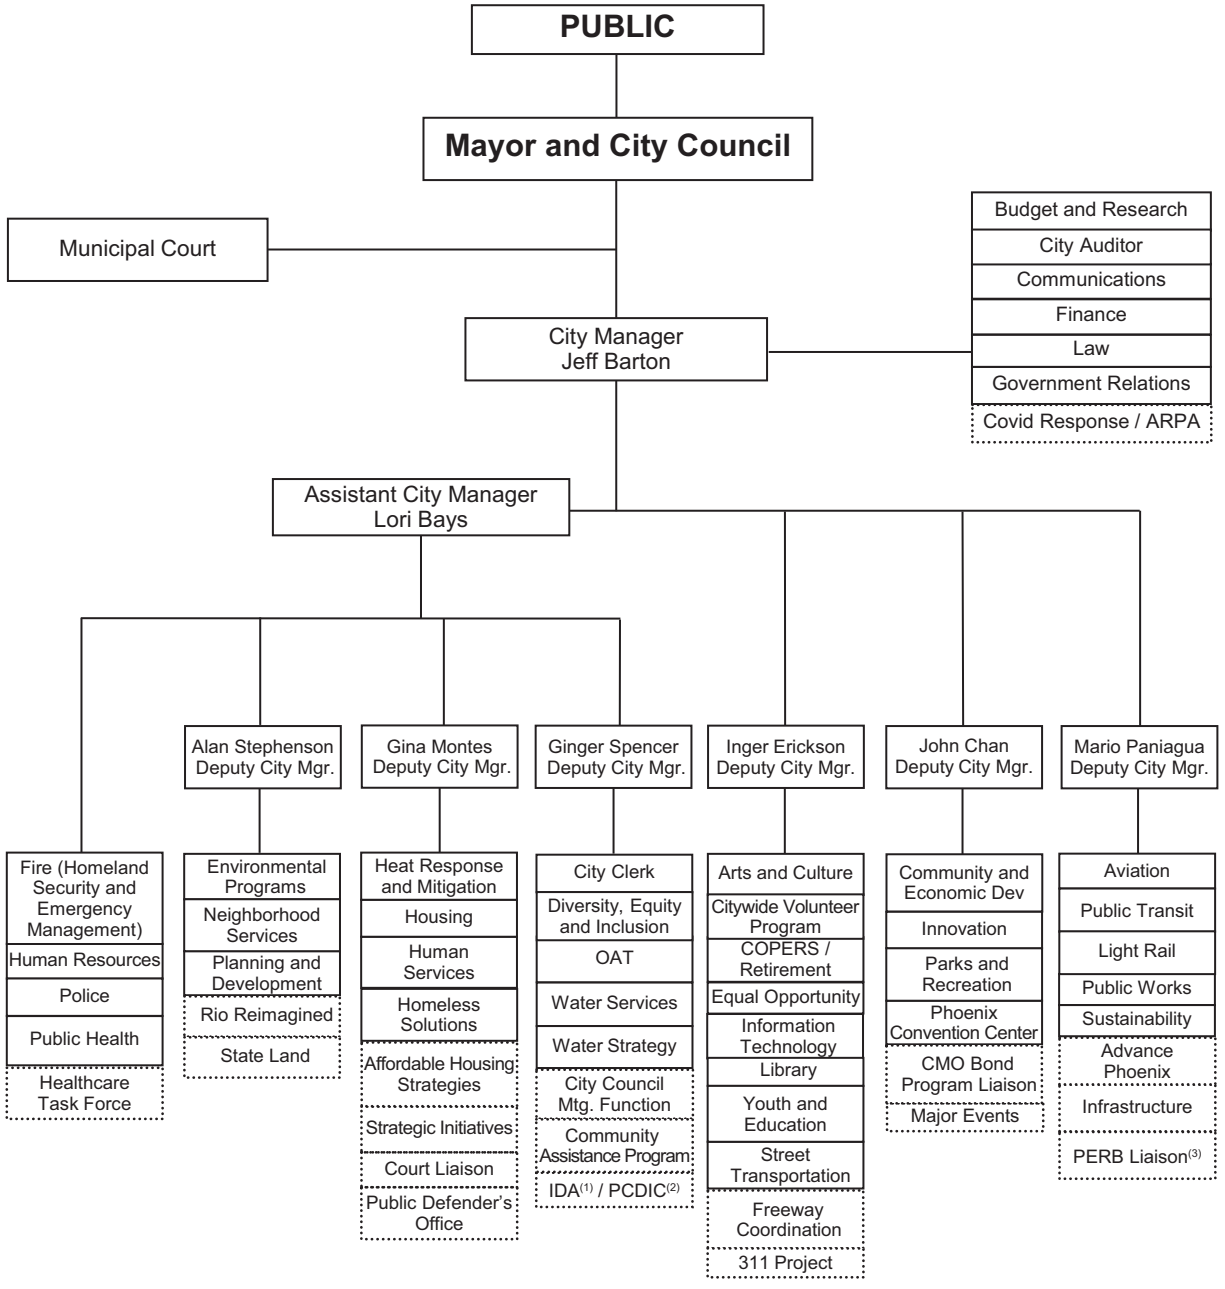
PUBLIC

Mayor and City Council

Municipal Court

Budget and Research
City Auditor
Communications
Finance
Law
Government Relations
Covid Response / ARPA

City Manager
Jeff Barton

Assistant City Manager
Lori Bays

Fire (Homeland Security and Emergency Management)
Human Resources
Police
Public Health
Healthcare Task Force

Alan Stephenson
Deputy City Mgr.

Environmental Programs
Neighborhood Services
Planning and Development
Rio Reimagined
State Land

Gina Montes
Deputy City Mgr.

Heat Response and Mitigation
Housing
Human Services
Homeless Solutions
Affordable Housing Strategies
Strategic Initiatives
Court Liaison
Public Defender's Office

Ginger Spencer
Deputy City Mgr.

City Clerk
Diversity, Equity and Inclusion
OAT
Water Services
Water Strategy
City Council Mtg. Function
Community Assistance Program
IDA$^{(1)}$ / PCDIC$^{(2)}$

Inger Erickson
Deputy City Mgr.

Arts and Culture
Citywide Volunteer Program
COPERS / Retirement
Equal Opportunity
Information Technology
Library
Youth and Education
Street Transportation
Freeway Coordination
311 Project

John Chan
Deputy City Mgr.

Community and Economic Dev
Innovation
Parks and Recreation
Phoenix Convention Center
CMO Bond Program Liaison
Major Events

Mario Paniagua
Deputy City Mgr.

Aviation
Public Transit
Light Rail
Public Works
Sustainability
Advance Phoenix
Infrastructure
PERB Liaison$^{(3)}$